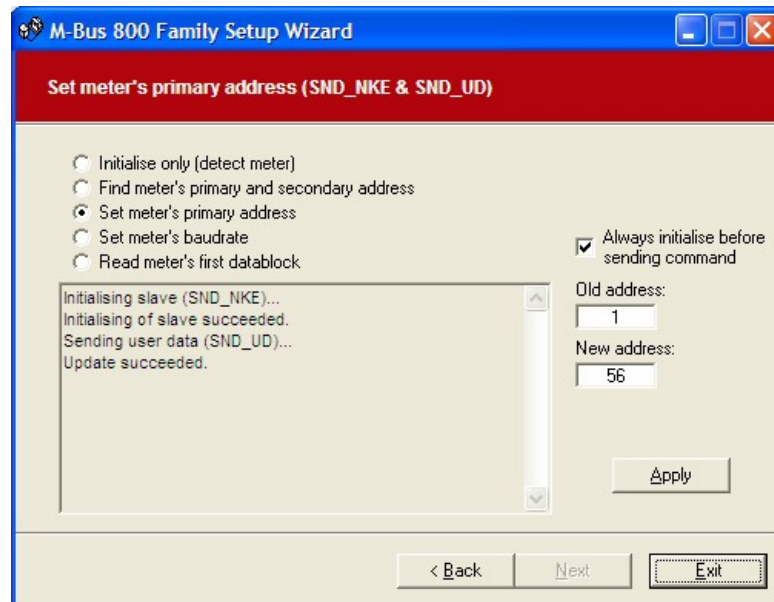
M-Bus 800 Family Setup Wizard

Set meter's primary address (SND_NKE & SND_UD)

Initialise only (detect meter)
Find meter's primary and secondary address
Set meter's primary address
Set meter's baudrate
Read meter's first datablock

Initialising slave (SND_NKE)...
Initialising of slave succeeded.
Sending user data (SND_UD)...
Update succeeded.

Always initialise before sending command

Old address:
1

New address:
56

Apply

< Back
Next
Exit